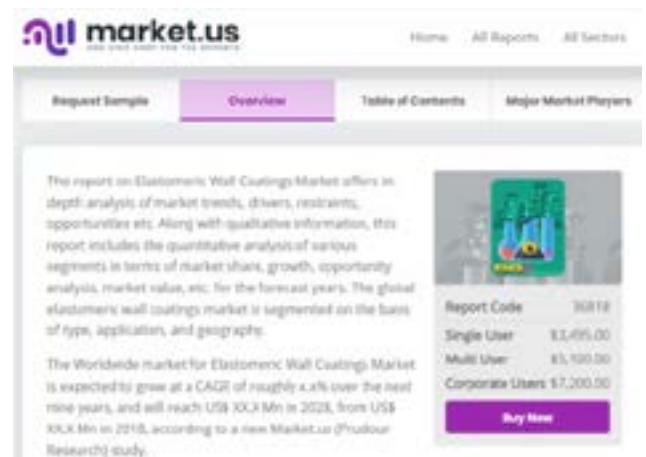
market.us
ONE STOP SHOP FOR THE REPORTS

Home All Reports All Sectors

Request Sample Overview Table of Contents Major Market Players

The report on Elastomeric Wall Coatings Market offers in-depth analysis of market trends, drivers, restraints, opportunities etc. Along with qualitative information, this report includes the quantitative analysis of various segments in terms of market share, growth, opportunity analysis, market value, etc. for the forecast years. The global elastomeric wall coatings market is segmented on the basis of type, application, and geography.

The Worldwide market for Elastomeric Wall Coatings Market is expected to grow at a CAGR of roughly x.x% over the next nine years, and will reach US$ XX.X Mn in 2028, from US$ XX.X Mn in 2018, according to a new Market.us (Prudour Research) study.

Report Code 36818
Single User $3,495.00
Multi User $5,100.00
Corporate Users $7,200.00
Buy Now